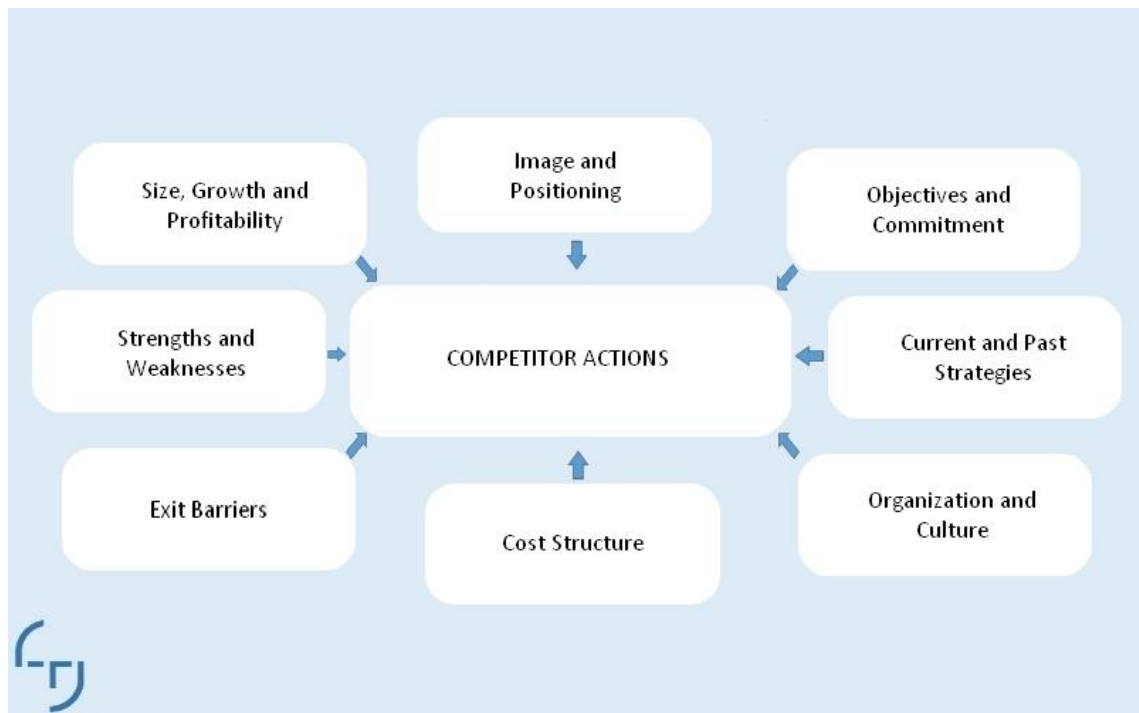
Image and Positioning

Size, Growth and Profitability

Objectives and Commitment

Strengths and Weaknesses

COMPETITOR ACTIONS

Current and Past Strategies

Exit Barriers

Cost Structure

Organization and Culture